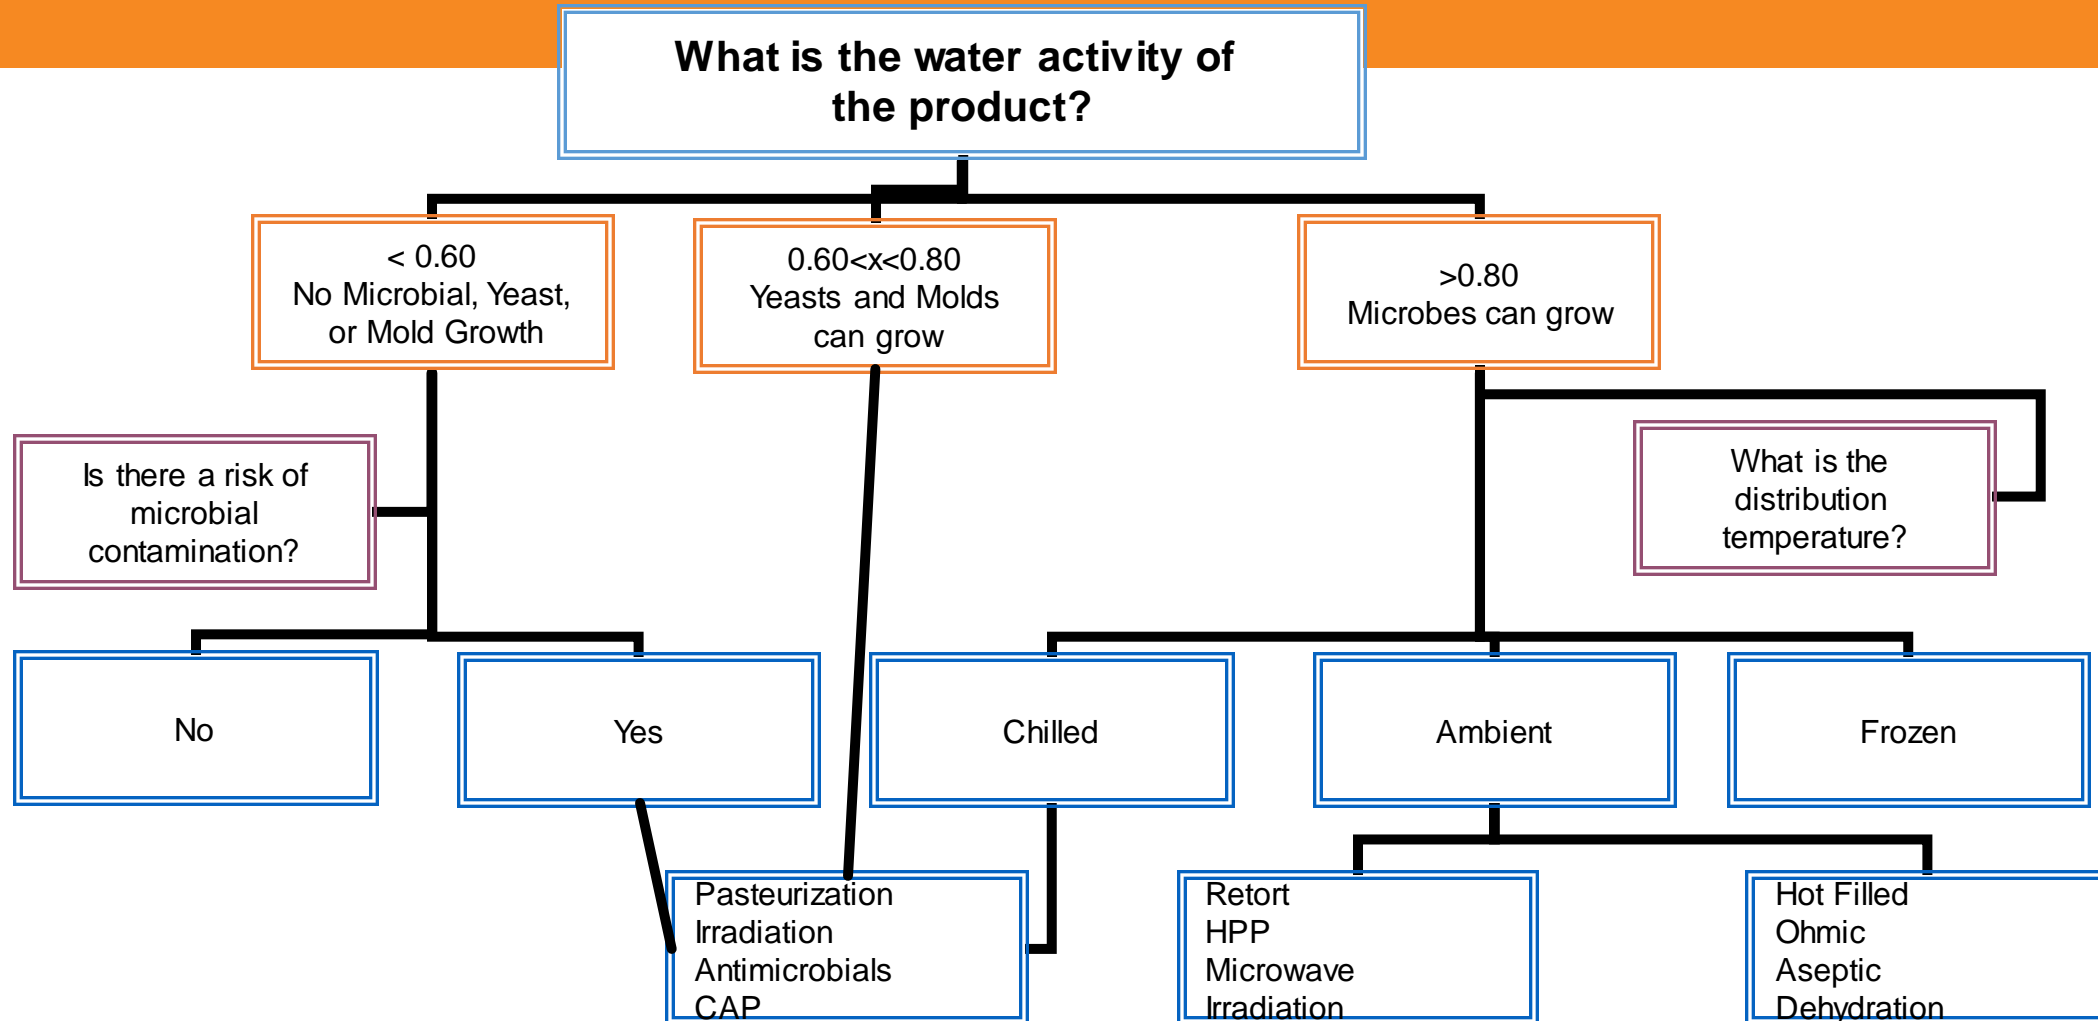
What is the water activity of the product?

< 0.60
No Microbial, Yeast, or Mold Growth

0.60<x<0.80
Yeasts and Molds can grow

>0.80
Microbes can grow

Is there a risk of microbial contamination?

What is the distribution temperature?

No

Yes

Chilled

Ambient

Frozen

Pasteurization
Irradiation
Antimicrobials
CAP

Retort
HPP
Microwave
Irradiation

Hot Filled
Ohmic
Aseptic
Dehydration